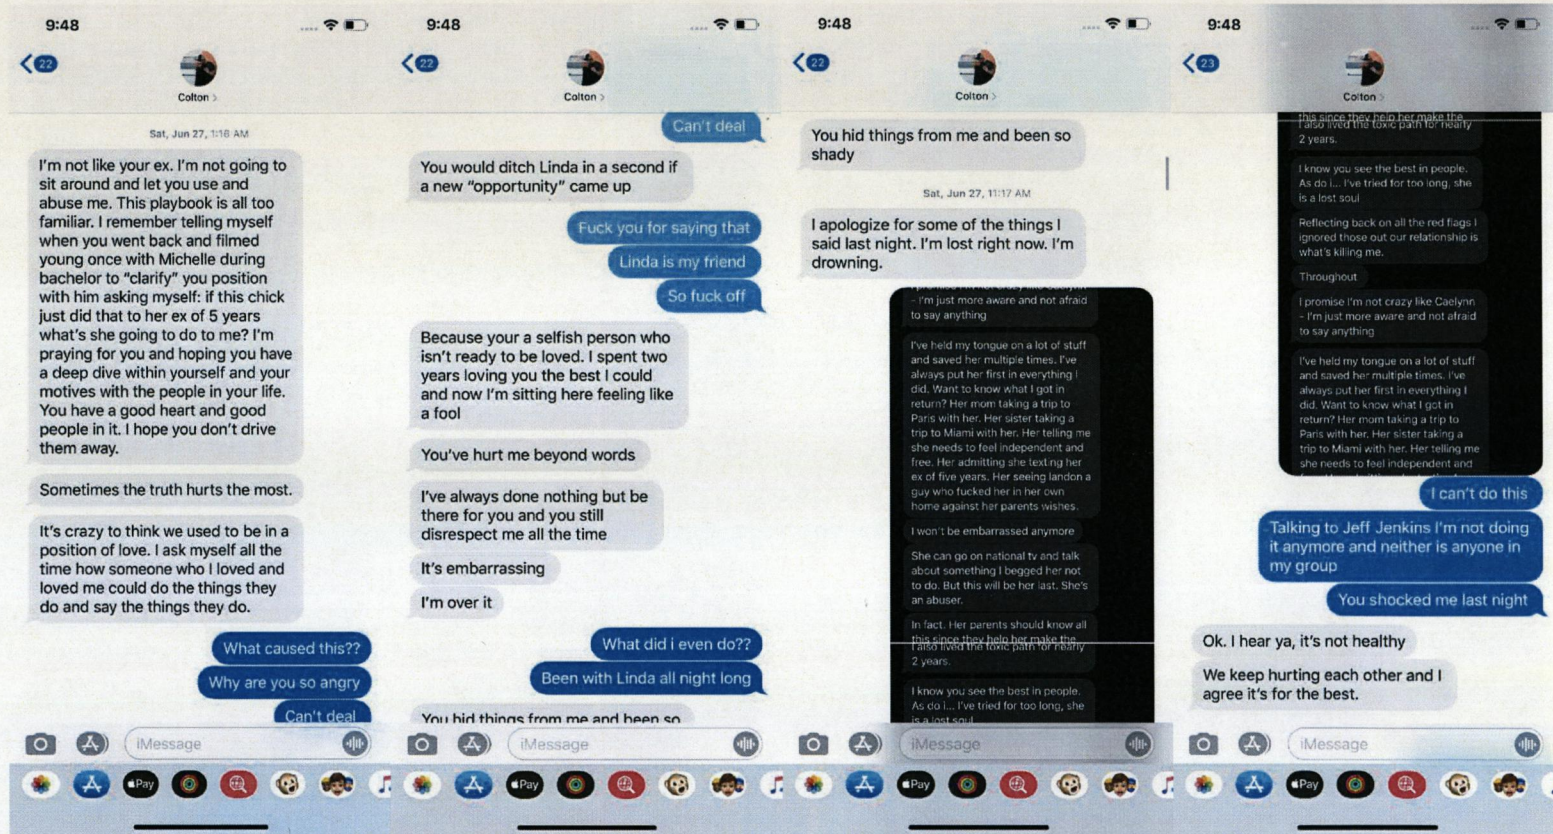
9:48

22

Colton >

Sat, Jun 27, 1:16 AM

I'm not like your ex. I'm not going to sit around and let you use and abuse me. This playbook is all too familiar. I remember telling myself when you went back and filmed young once with Michelle during bachelor to "clarify" you position with him asking myself: if this chick just did that to her ex of 5 years what's she going to do to me? I'm praying for you and hoping you have a deep dive within yourself and your motives with the people in your life. You have a good heart and good people in it. I hope you don't drive them away.

Sometimes the truth hurts the most.

It's crazy to think we used to be in a position of love. I ask myself all the time how someone who I loved and loved me could do the things they do and say the things they do.

What caused this??

Why are you so angry

Can't deal

iMessage

9:48

22

Colton >

Can't deal

You would ditch Linda in a second if a new "opportunity" came up

Fuck you for saying that

Linda is my friend

So fuck off

Because your a selfish person who isn't ready to be loved. I spent two years loving you the best I could and now I'm sitting here feeling like a fool

You've hurt me beyond words

I've always done nothing but be there for you and you still disrespect me all the time

It's embarrassing

I'm over it

What did i even do??

Been with Linda all night long

You hid things from me and been so

iMessage

9:48

22

Colton >

You hid things from me and been so shady

Sat, Jun 27, 11:17 AM

I apologize for some of the things I said last night. I'm lost right now. I'm drowning.

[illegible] - I'm just more aware and not afraid to say anything

I've held my tongue on a lot of stuff and saved her multiple times. I've always put her first in everything I did. Want to know what I got in return? Her mom taking a trip to Paris with her. Her sister taking a trip to Miami with her. Her telling me she needs to feel independent and free. Her admitting she texting her ex of five years. Her seeing landon a guy who fucked her in her own home against her parents wishes.

I won't be embarrassed anymore

She can go on national tv and talk about something I begged her not to do. But this will be her last. She's an abuser.

In fact. Her parents should know all this since they help her make the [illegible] I also lived the toxic path for nearly 2 years.

I know you see the best in people. As do i... I've tried for too long, she is a lost soul

iMessage

9:48

23

Colton >

this since they help her make the I also lived the toxic path for nearly 2 years.

I know you see the best in people. As do i... I've tried for too long, she is a lost soul

Reflecting back on all the red flags I ignored those out our relationship is what's killing me.

Throughout

I promise I'm not crazy like Caelynn - I'm just more aware and not afraid to say anything

I've held my tongue on a lot of stuff and saved her multiple times. I've always put her first in everything I did. Want to know what I got in return? Her mom taking a trip to Paris with her. Her sister taking a trip to Miami with her. Her telling me she needs to feel independent and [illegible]

I can't do this

Talking to Jeff Jenkins I'm not doing it anymore and neither is anyone in my group

You shocked me last night

Ok. I hear ya, it's not healthy

We keep hurting each other and I agree it's for the best.

iMessage